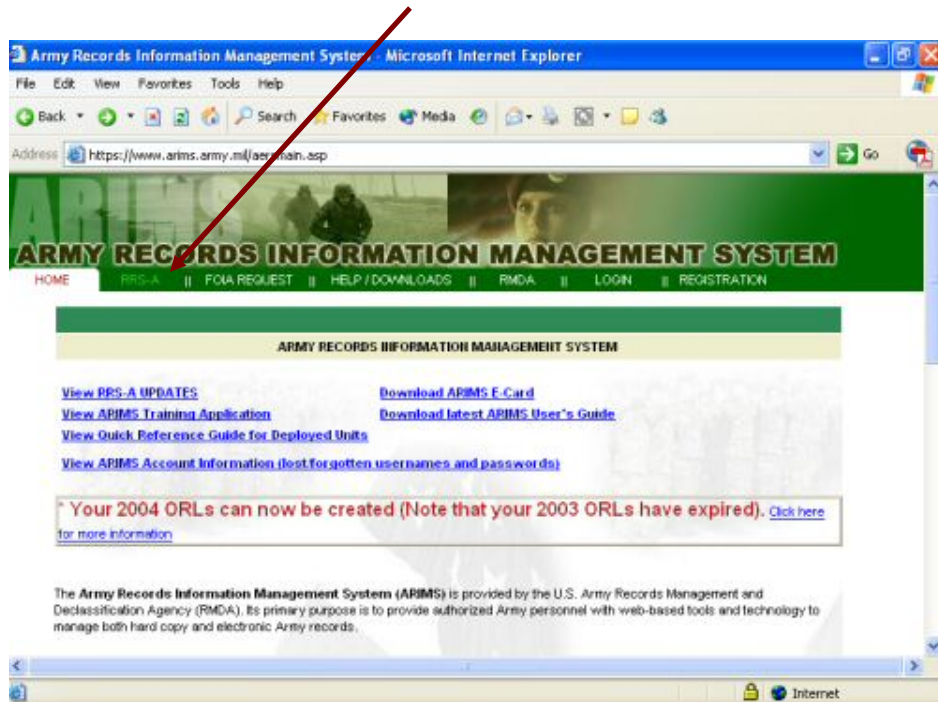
Army Records Information Management System - Microsoft Internet Explorer

File Edit View Favorites Tools Help

Back Search Favorites Media

Address https://www.arims.army.mil/aer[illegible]main.asp Go

ARIMS

ARMY RECORDS INFORMATION MANAGEMENT SYSTEM

HOME RRS-A || FOIA REQUEST || HELP / DOWNLOADS || RMDA || LOGIN || REGISTRATION

ARMY RECORDS INFORMATION MANAGEMENT SYSTEM

View RRS-A UPDATES
View ARIMS Training Application
View Quick Reference Guide for Deployed Units

Download ARIMS E-Card
Download latest ARIMS User's Guide

View ARIMS Account Information (lost/forgotten usernames and passwords)

* Your 2004 ORLs can now be created (Note that your 2003 ORLs have expired). Click here for more information

The Army Records Information Management System (ARIMS) is provided by the U.S. Army Records Management and Declassification Agency (RMDA). Its primary purpose is to provide authorized Army personnel with web-based tools and technology to manage both hard copy and electronic Army records.

Internet